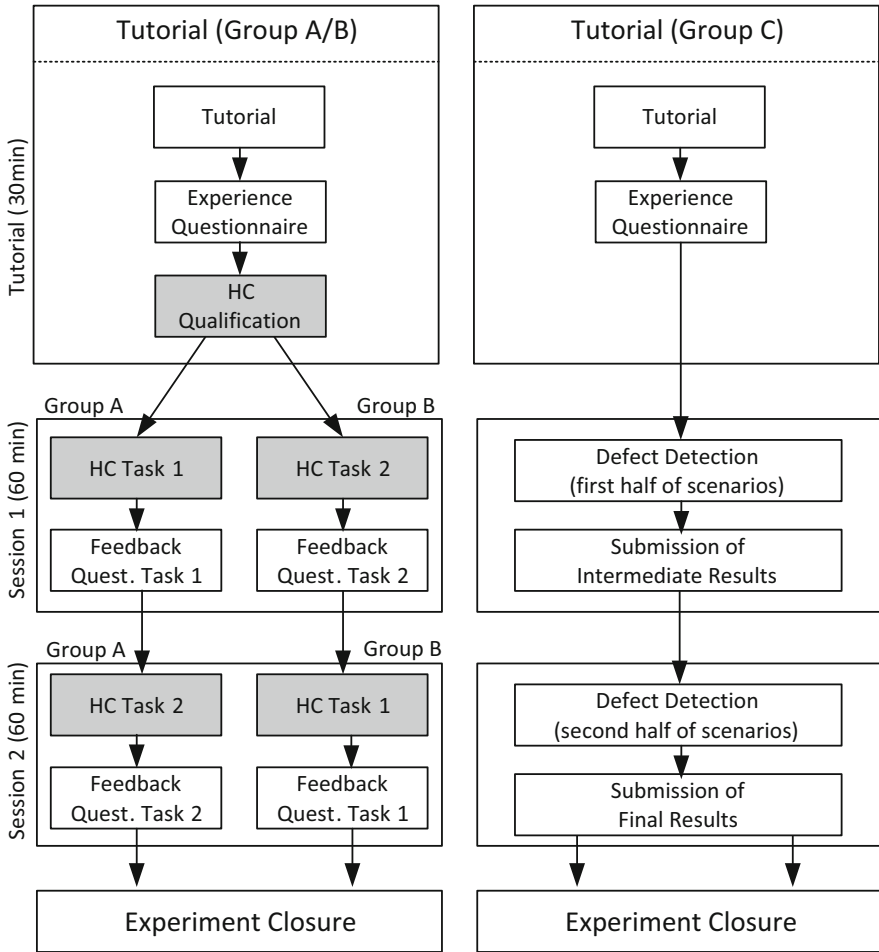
Tutorial (Group A/B)

Tutorial (30min)

Tutorial

Experience Questionnaire

HC Qualification

Tutorial (Group C)

Tutorial

Experience Questionnaire

Group A

Group B

Session 1 (60 min)

HC Task 1

Feedback Quest. Task 1

HC Task 2

Feedback Quest. Task 2

Defect Detection (first half of scenarios)

Submission of Intermediate Results

Group A

Group B

Session 2 (60 min)

HC Task 2

Feedback Quest. Task 2

HC Task 1

Feedback Quest. Task 1

Defect Detection (second half of scenarios)

Submission of Final Results

Experiment Closure

Experiment Closure